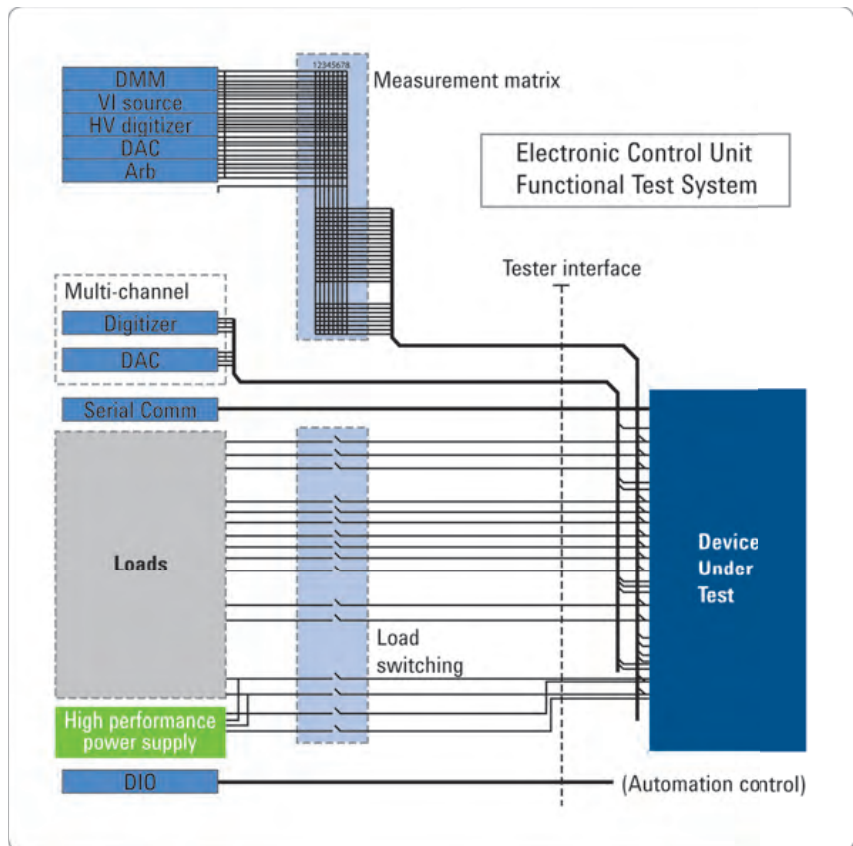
DMM
VI source
HV digitizer
DAC
Arb

12345678

Measurement matrix

Electronic Control Unit
Functional Test System

Tester interface

Multi-channel
Digitizer
DAC

Serial Comm

Loads

Load switching

Device Under Test

High performance power supply

DIO

(Automation control)